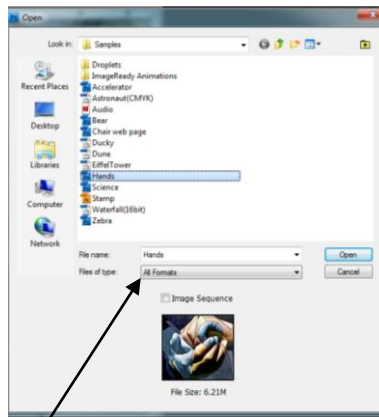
Open

Look in: Samples

Recent Places
Desktop
Libraries
Computer
Network

Droplets
ImageReady Animations
Accelerator
Astronaut(CMYK)
Audio
Bear
Chair web page
Ducky
Dune
EiffelTower
Hands
Science
Stamp
Waterfall(16bit)
Zebra

File name: Hands
Files of type: All Formats

Open
Cancel

Image Sequence

File Size: 6.21M